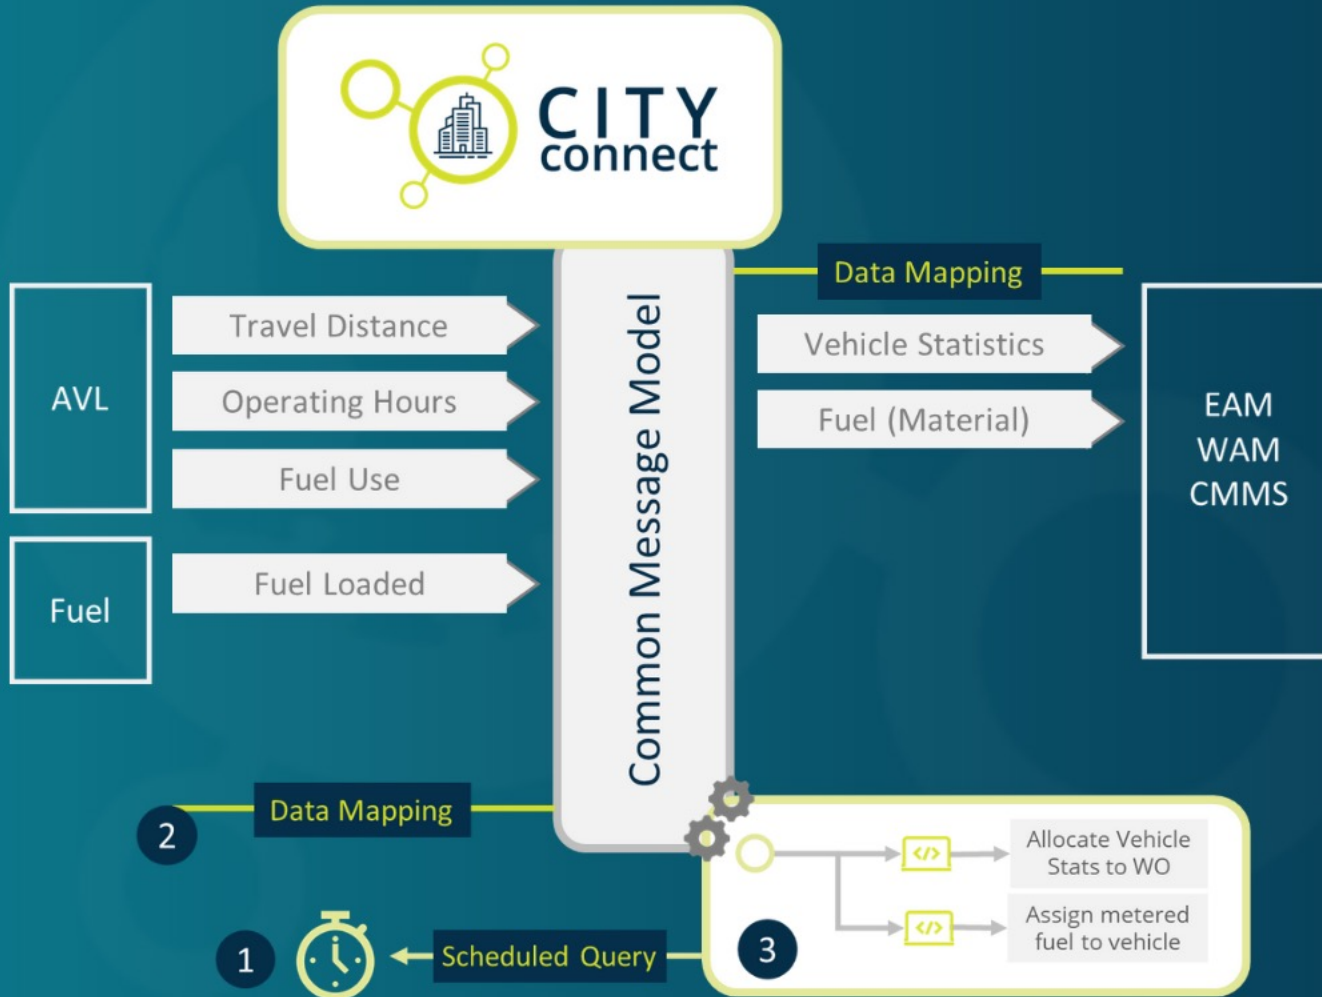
CITY connect

Data Mapping

AVL

Travel Distance

Operating Hours

Fuel Use

Fuel

Fuel Loaded

Common Message Model

Vehicle Statistics

Fuel (Material)

EAM
WAM
CMMS

2

Data Mapping

Allocate Vehicle Stats to WO

Assign metered fuel to vehicle

3

1

Scheduled Query